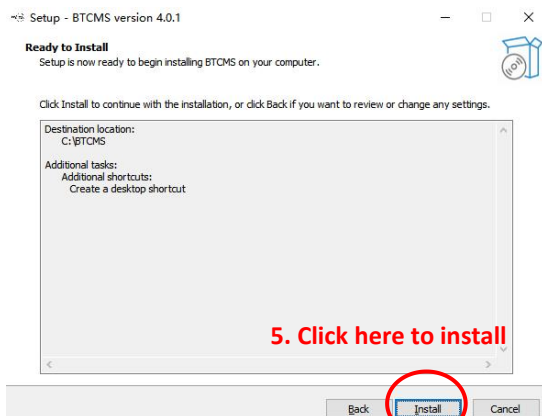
Setup - BTCMS version 4.0.1

Ready to Install
Setup is now ready to begin installing BTCMS on your computer.

Click Install to continue with the installation, or click Back if you want to review or change any settings.

Destination location:
C:\BTCMS

Additional tasks:
Additional shortcuts:
Create a desktop shortcut

5. Click here to install

Back Install Cancel